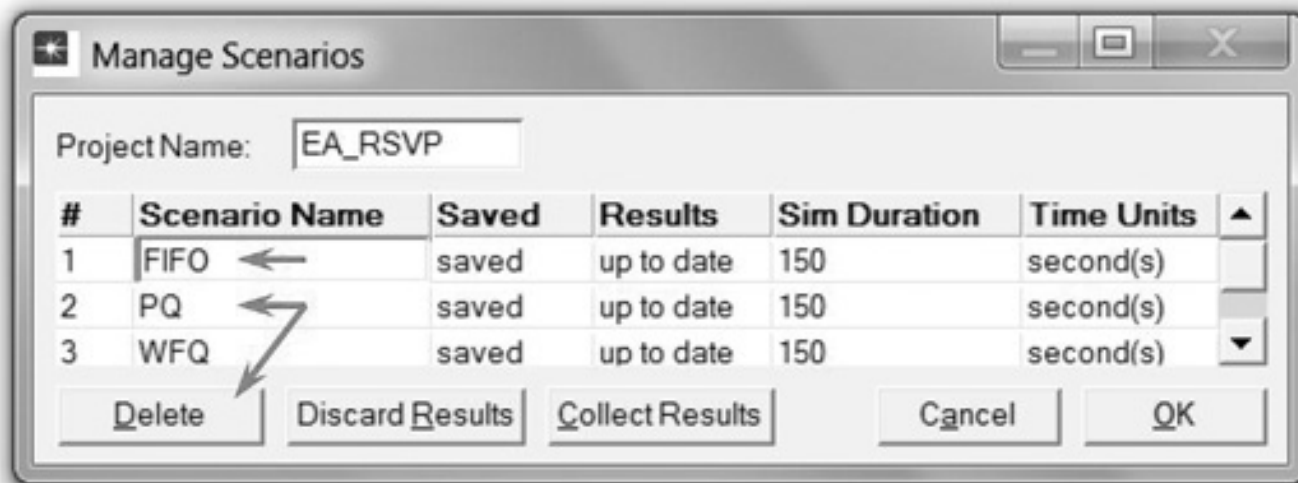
Manage Scenarios

Project Name: EA_RSVP

| # | Scenario Name | Saved | Results | Sim Duration | Time Units |
|---|---|---|---|---|---|
| 1 | FIFO | saved | up to date | 150 | second(s) |
| 2 | PQ | saved | up to date | 150 | second(s) |
| 3 | WFQ | saved | up to date | 150 | second(s) |

Delete
Discard Results
Collect Results
Cancel
OK